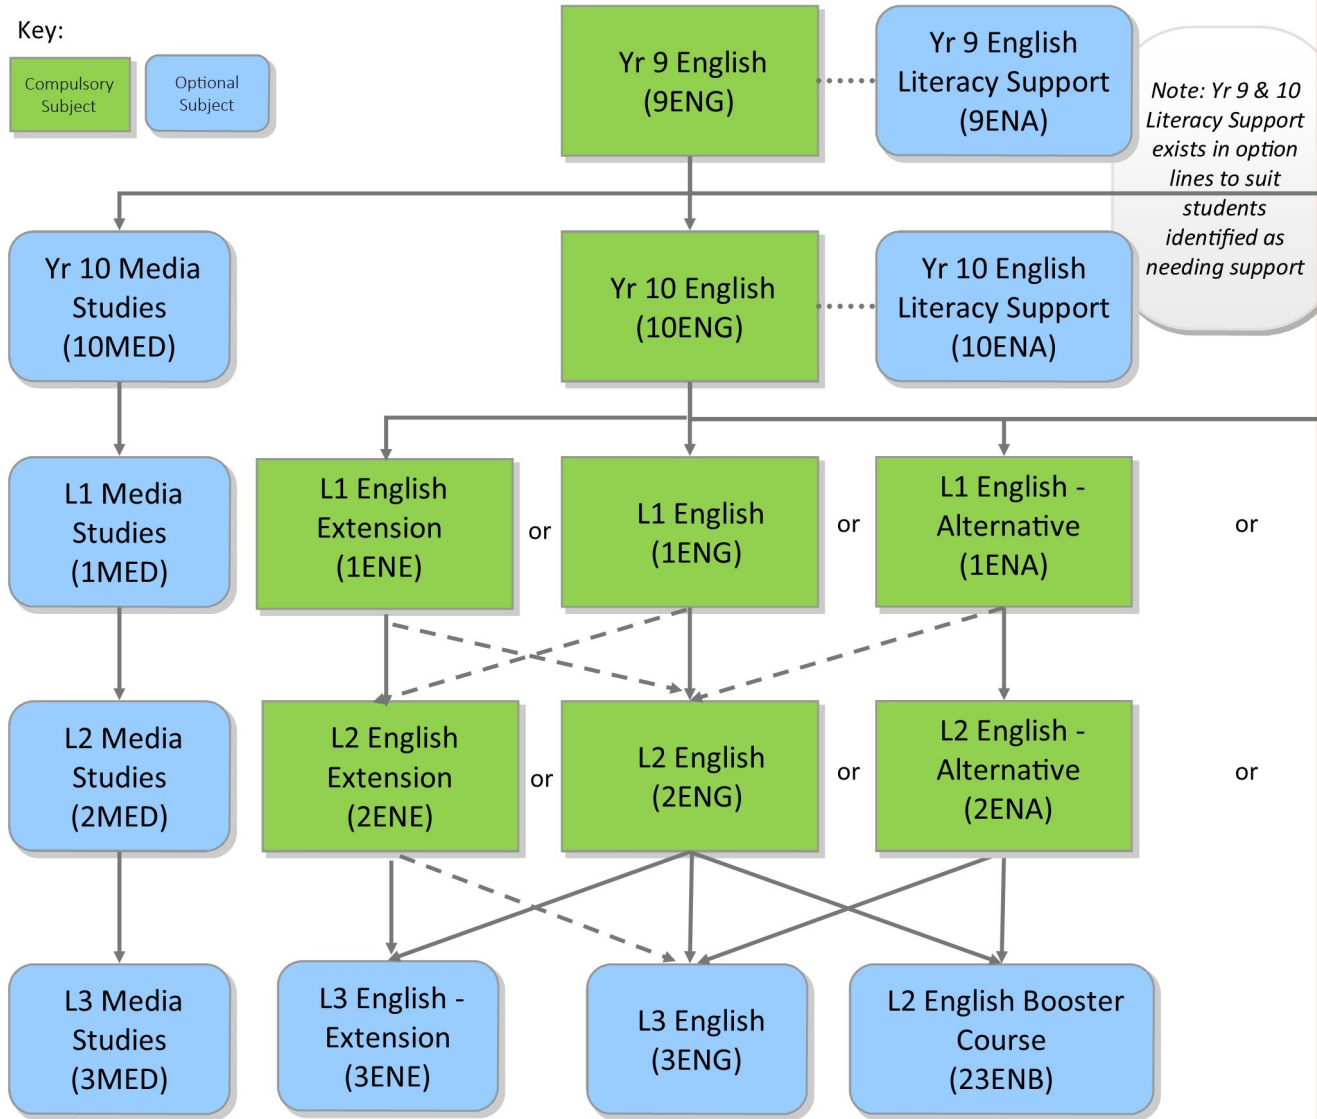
Key:

Compulsory Subject

Optional Subject

Yr 9 English (9ENG)

Yr 9 English Literacy Support (9ENA)

Note: Yr 9 & 10 Literacy Support exists in option lines to suit students identified as needing support

Yr 10 Media Studies (10MED)

Yr 10 English (10ENG)

Yr 10 English Literacy Support (10ENA)

L1 Media Studies (1MED)

L1 English Extension (1ENE)

or

L1 English (1ENG)

or

L1 English - Alternative (1ENA)

or

L2 Media Studies (2MED)

L2 English Extension (2ENE)

or

L2 English (2ENG)

or

L2 English - Alternative (2ENA)

or

L3 Media Studies (3MED)

L3 English - Extension (3ENE)

L3 English (3ENG)

L2 English Booster Course (23ENB)